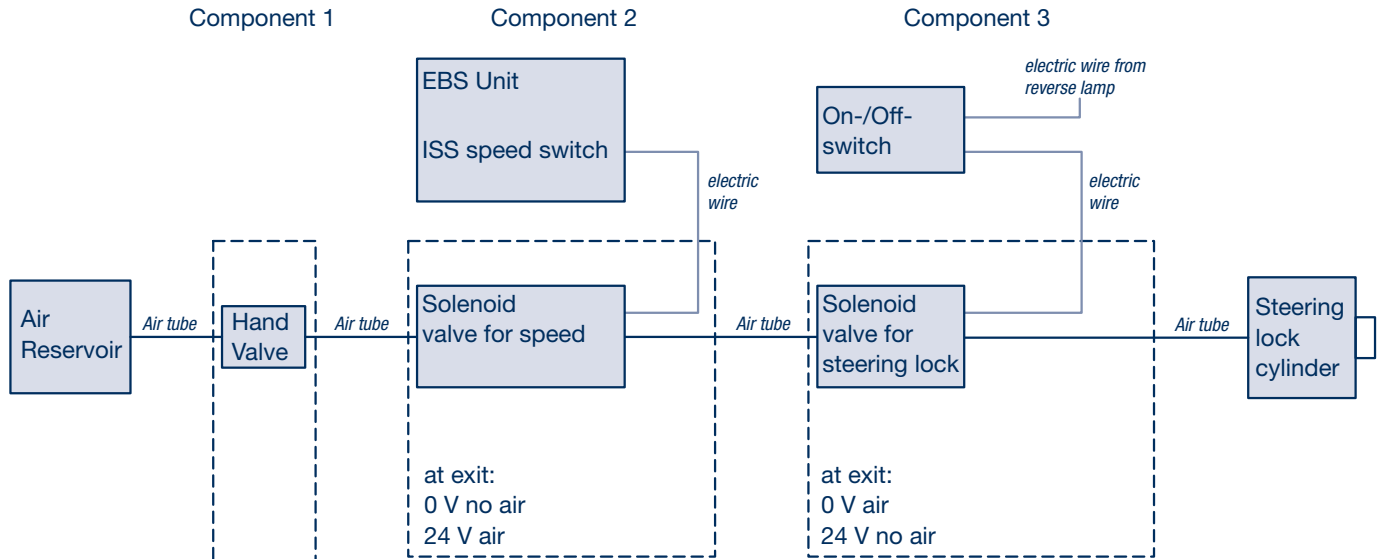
Component 1

Component 2

Component 3

EBS Unit

ISS speed switch

electric wire from reverse lamp

On-/Off-switch

electric wire

electric wire

Air Reservoir

Air tube

Hand Valve

Air tube

Solenoid valve for speed

Air tube

Solenoid valve for steering lock

Air tube

Steering lock cylinder

at exit:
0 V no air
24 V air

at exit:
0 V air
24 V no air